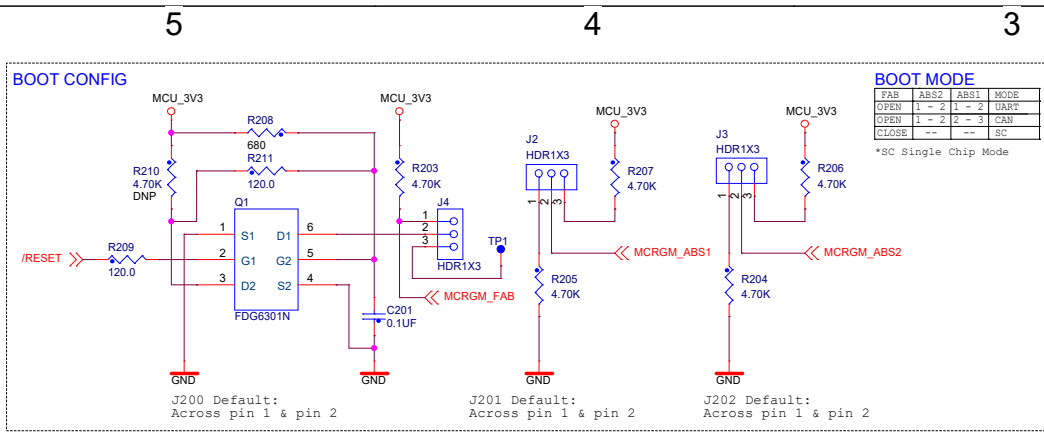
5

4

3

BOOT CONFIG

MCU_3V3

R208
680

R210
4.70K
DNP

R211
120.0

MCU_3V3

R203
4.70K

Q1

1 S1 D1 6
2 G1 G2 5
3 D2 S2 4

FDG6301N

/RESET

R209
120.0

J4
1
2
3
HDR1X3

TP1

C201
0.1UF

MCRGM_FAB

GND

GND

J200 Default:
Across pin 1 & pin 2

MCU_3V3

J2
HDR1X3

1 2 3

R207
4.70K

MCRGM_ABS1

R205
4.70K

GND

J201 Default:
Across pin 1 & pin 2

MCU_3V3

J3
HDR1X3

1 2 3

R206
4.70K

MCRGM_ABS2

R204
4.70K

GND

J202 Default:
Across pin 1 & pin 2

BOOT MODE

| FAB | ABS2 | ABS1 | MODE |
|---|---|---|---|
| OPEN | 1 - 2 | 1 - 2 | UART |
| OPEN | 1 - 2 | 2 - 3 | CAN |
| CLOSE | -- | -- | SC |

*SC Single Chip Mode